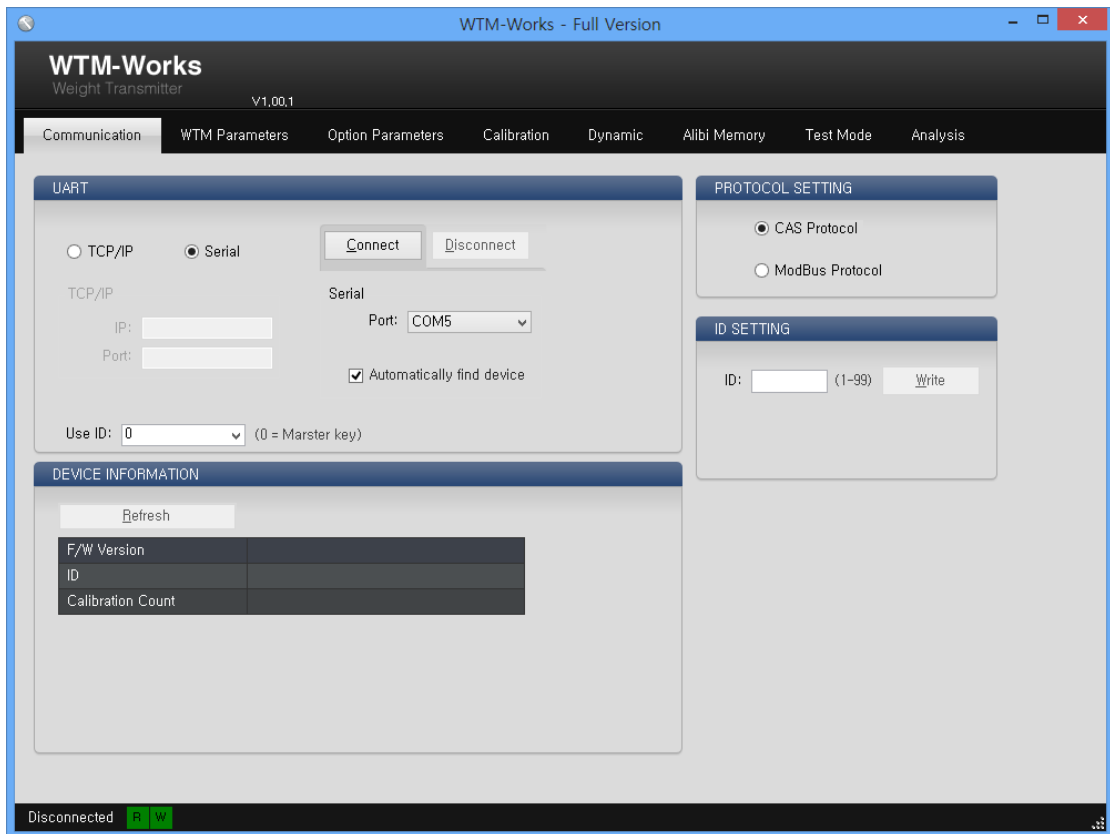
WTM-Works - Full Version

WTM-Works
Weight Transmitter
V1.00.1

Communication | WTM Parameters | Option Parameters | Calibration | Dynamic | Alibi Memory | Test Mode | Analysis

UART

TCP/IP Serial

Connect Disconnect

TCP/IP
IP:
Port:

Serial
Port: COM5

Automatically find device

Use ID: 0 (0 = Marster key)

PROTOCOL SETTING

CAS Protocol

ModBus Protocol

ID SETTING

ID: (1~99) Write

DEVICE INFORMATION

Refresh

| F/W Version | |
|---|---|
| ID | |
| Calibration Count | |

Disconnected R W